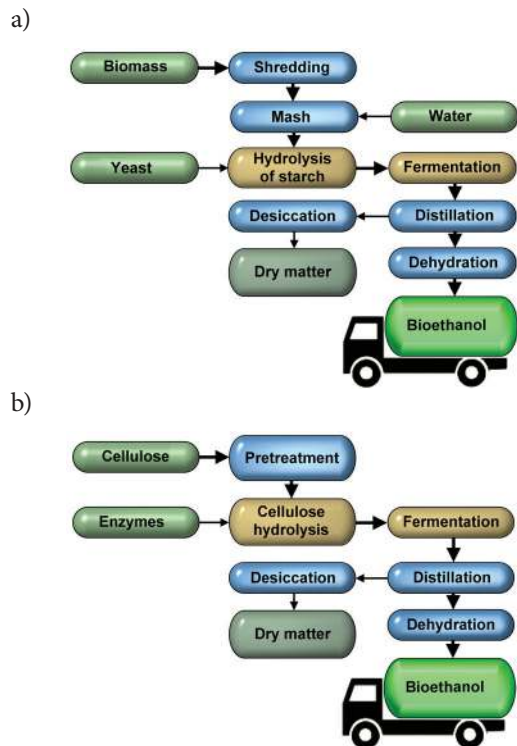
a)

Biomass

Shredding

Mash

Water

Yeast

Hydrolysis of starch

Fermentation

Desiccation

Distillation

Dry matter

Dehydration

Bioethanol

b)

Cellulose

Pretreatment

Enzymes

Cellulose hydrolysis

Fermentation

Desiccation

Distillation

Dry matter

Dehydration

Bioethanol